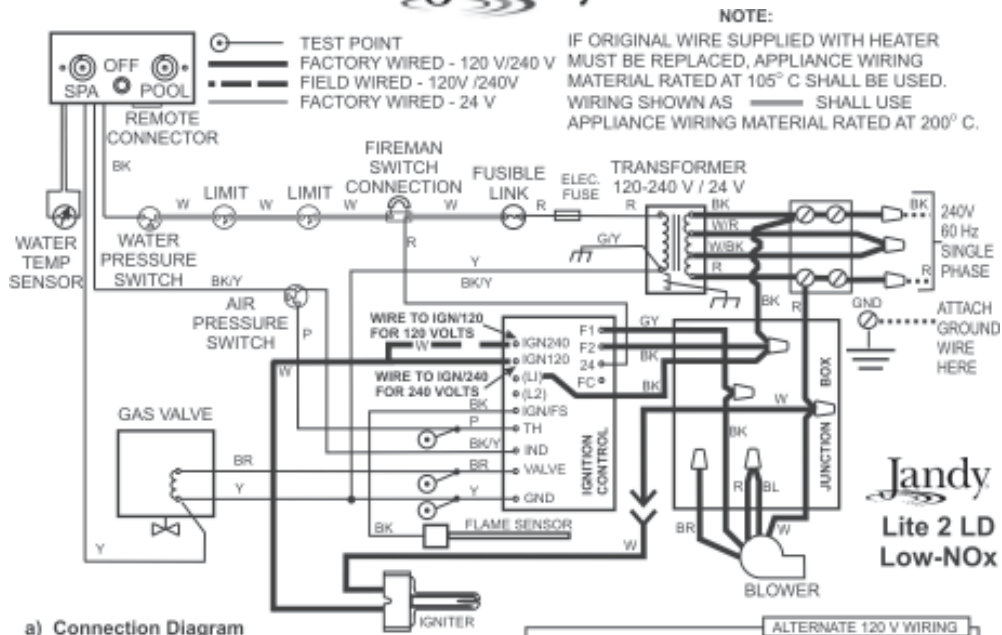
NOTE:
IF ORIGINAL WIRE SUPPLIED WITH HEATER MUST BE REPLACED, APPLIANCE WIRING MATERIAL RATED AT 105° C SHALL BE USED. WIRING SHOWN AS SHALL USE APPLIANCE WIRING MATERIAL RATED AT 200° C.

TEST POINT
FACTORY WIRED - 120 V/240 V
FIELD WIRED - 120V /240V
FACTORY WIRED - 24 V

SPA OFF POOL
REMOTE CONNECTOR
BK
WATER TEMP SENSOR
WATER PRESSURE SWITCH
W LIMIT W LIMIT W
FIREMAN SWITCH CONNECTION
W
FUSIBLE LINK
R
ELEC. FUSE
R
TRANSFORMER 120-240 V / 24 V
BK
W/R
W/BK
R
G/Y
Y
BK/Y
R
240V 60 Hz SINGLE PHASE
BK
R
GND
ATTACH GROUND WIRE HERE
BK/Y
AIR PRESSURE SWITCH
P
W
WIRE TO IGN/120 FOR 120 VOLTS
W
IGN240
IGN120
(LI)
(L2)
WIRE TO IGN/240 FOR 240 VOLTS
F1
F2
24
FC
GY
BK
BK
BK
IGN/FS
P
TH
BK/Y
IND
BR
VALVE
Y
GND
IGNITION CONTROL
GAS VALVE
BR
Y
BK
FLAME SENSOR
W
JUNCTION BOX
BK
W
R
BL
BR
W
BLOWER
Y
IGNITER
Jandy
Lite 2 LD Low-NOx
a) Connection Diagram
ALTERNATE 120 V WIRING